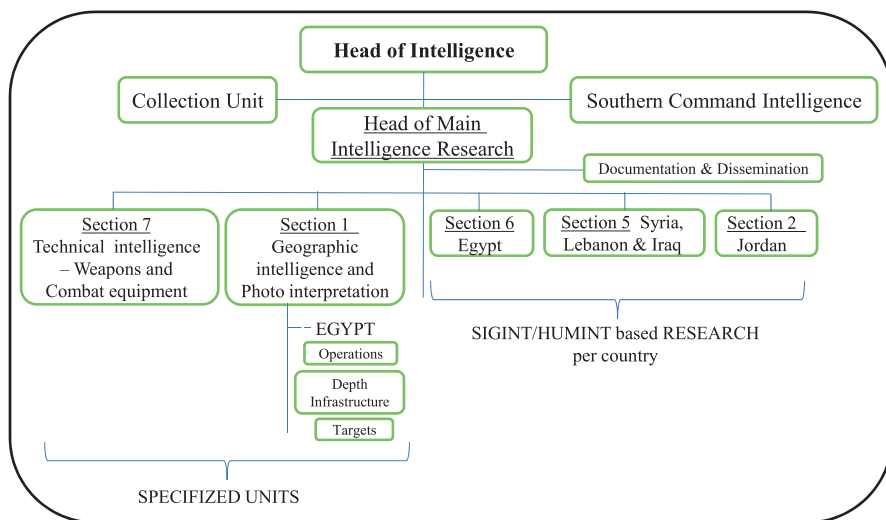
Head of Intelligence

Collection Unit

Southern Command Intelligence

Head of Main Intelligence Research

Documentation & Dissemination

Section 7 Technical intelligence – Weapons and Combat equipment

Section 1 Geographic intelligence and Photo interpretation

Section 6 Egypt

Section 5 Syria, Lebanon & Iraq

Section 2 Jordan

EGYPT

Operations

Depth Infrastructure

Targets

SIGINT/HUMINT based RESEARCH per country

SPECIFIZED UNITS